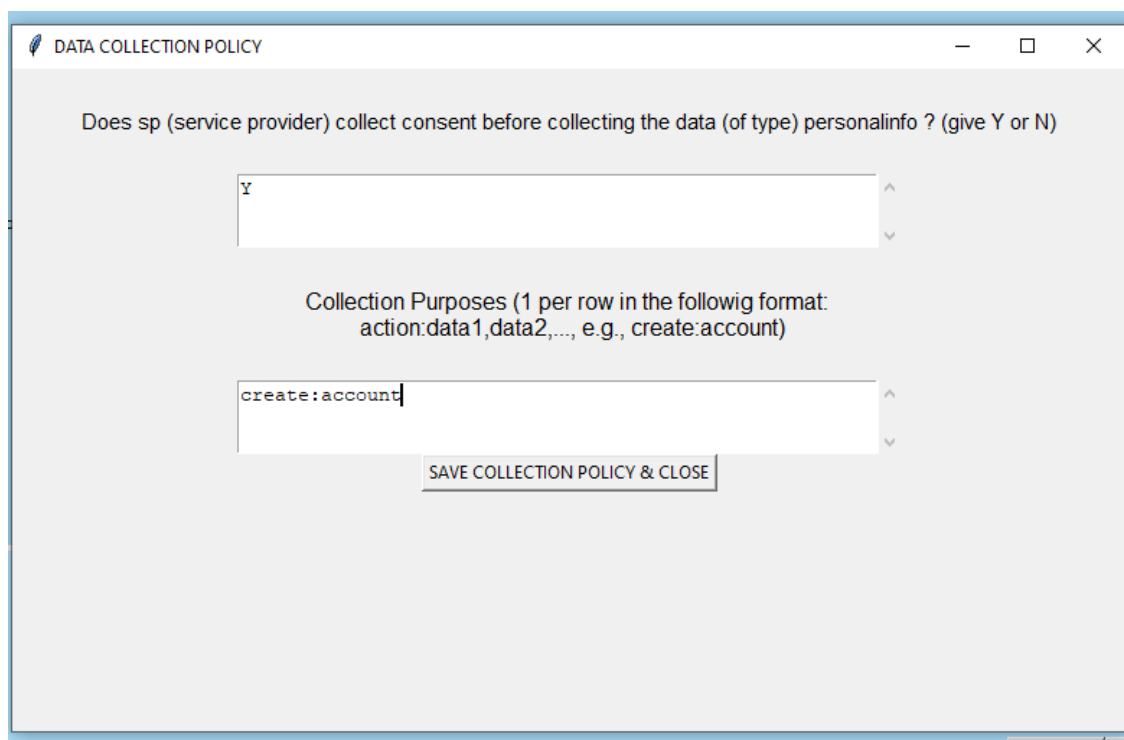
DATA COLLECTION POLICY

Does sp (service provider) collect consent before collecting the data (of type) personalinfo ? (give Y or N)

Y

Collection Purposes (1 per row in the followig format: action:data1,data2,..., e.g., create:account)

create:account

SAVE COLLECTION POLICY & CLOSE